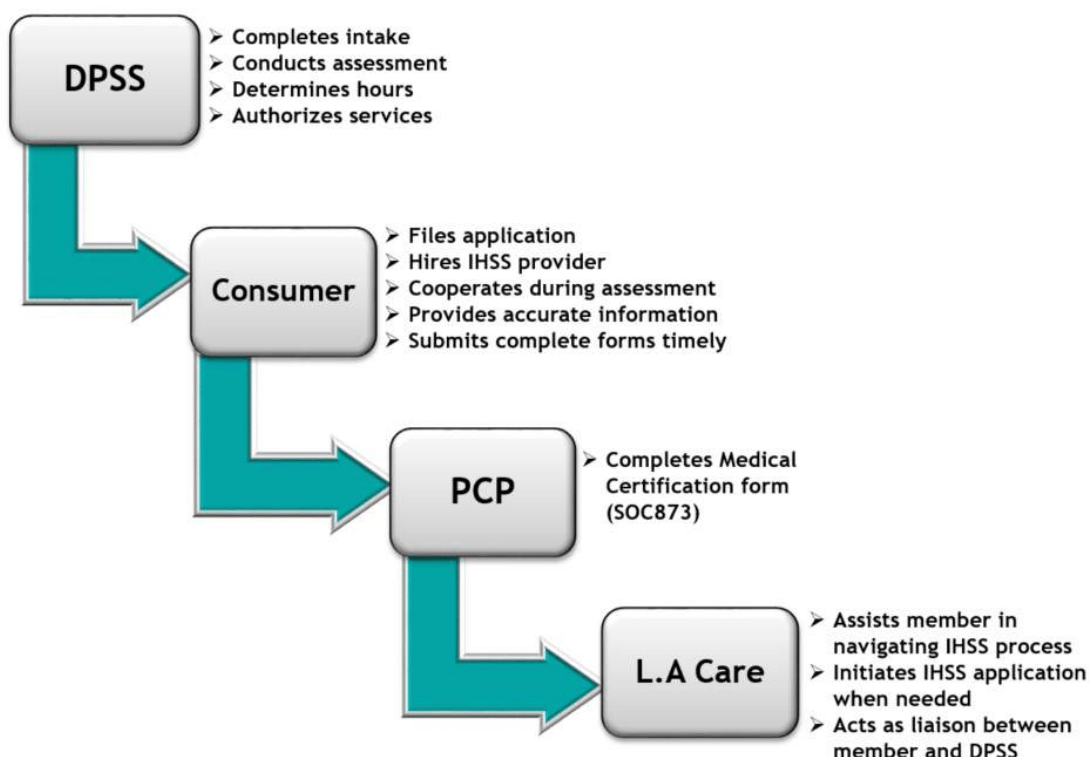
DPSS

➢ Completes intake
➢ Conducts assessment
➢ Determines hours
➢ Authorizes services

Consumer

➢ Files application
➢ Hires IHSS provider
➢ Cooperates during assessment
➢ Provides accurate information
➢ Submits complete forms timely

PCP

➢ Completes Medical Certification form (SOC873)

L.A Care

➢ Assists member in navigating IHSS process
➢ Initiates IHSS application when needed
➢ Acts as liaison between member and DPSS